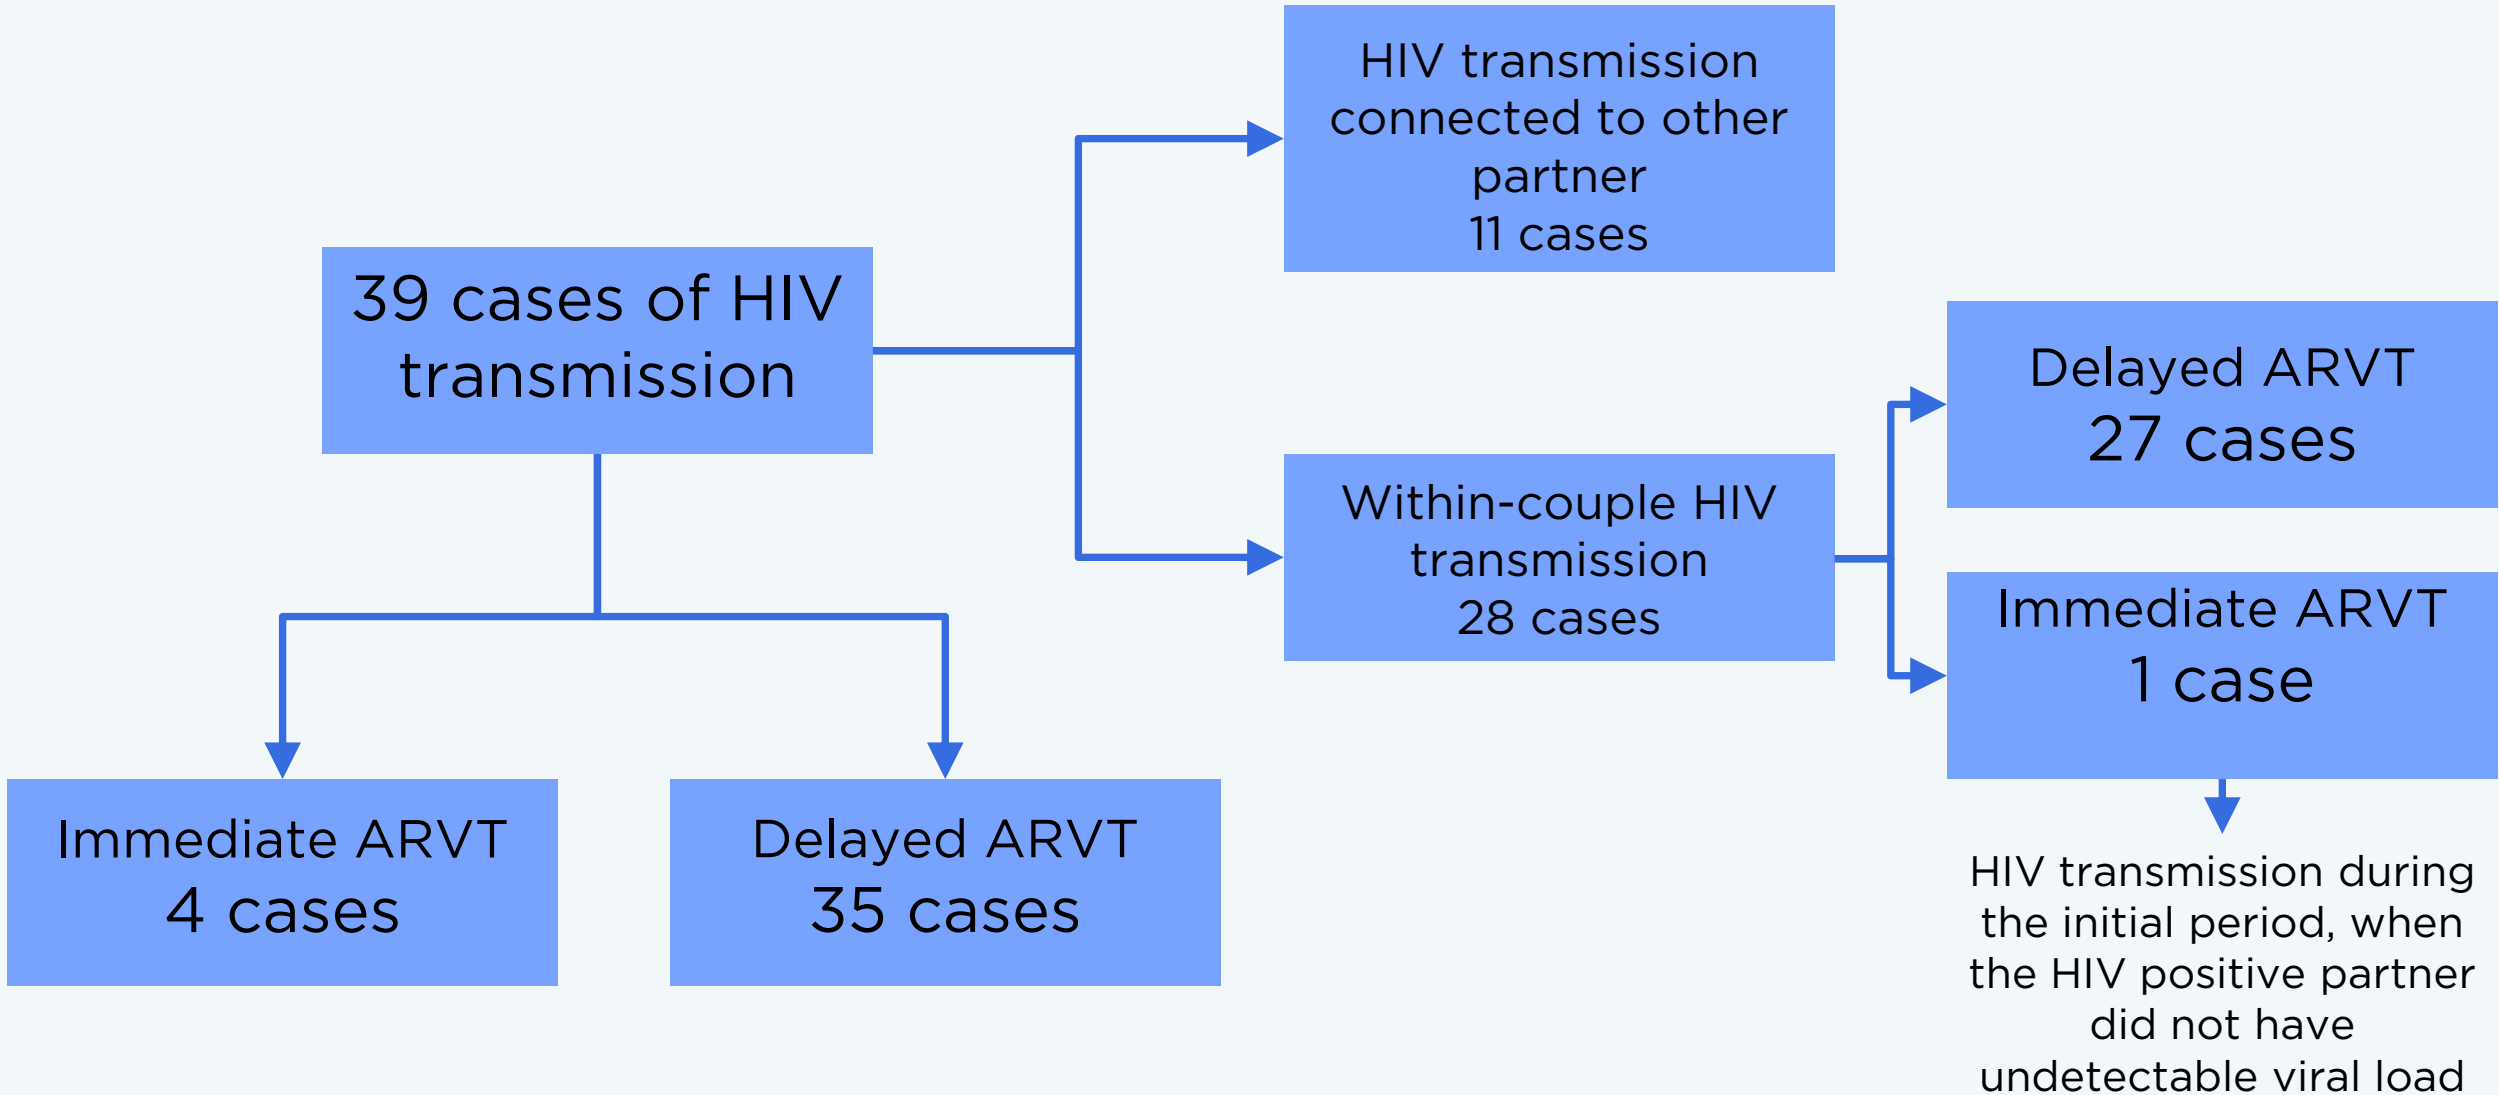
39 cases of HIV transmission

HIV transmission connected to other partner
11 cases

Within-couple HIV transmission
28 cases

Delayed ARVT
27 cases

Immediate ARVT
1 case

HIV transmission during the initial period, when the HIV positive partner did not have undetectable viral load

Immediate ARVT
4 cases

Delayed ARVT
35 cases